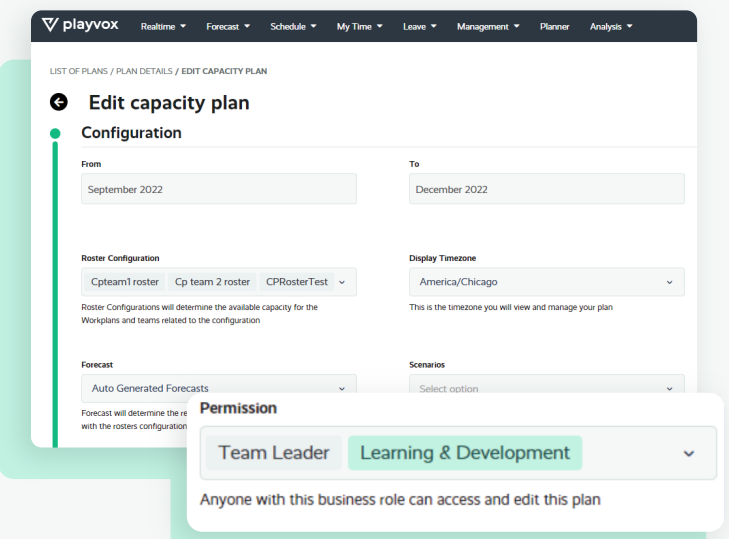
playvox Realtime Forecast Schedule My Time Leave Management Planner Analysis

LIST OF PLANS / PLAN DETAILS / EDIT CAPACITY PLAN

Edit capacity plan

Configuration

From
September 2022

To
December 2022

Roster Configuration
Cpteam1 roster Cp team 2 roster CPRosterTest
Roster Configurations will determine the available capacity for the Workplans and teams related to the configuration

Display Timezone
America/Chicago
This is the timezone you will view and manage your plan

Forecast
Auto Generated Forecasts
Forecast will determine the re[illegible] with the rosters configuration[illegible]

Scenarios
Select option

Permission
Team Leader Learning & Development
Anyone with this business role can access and edit this plan